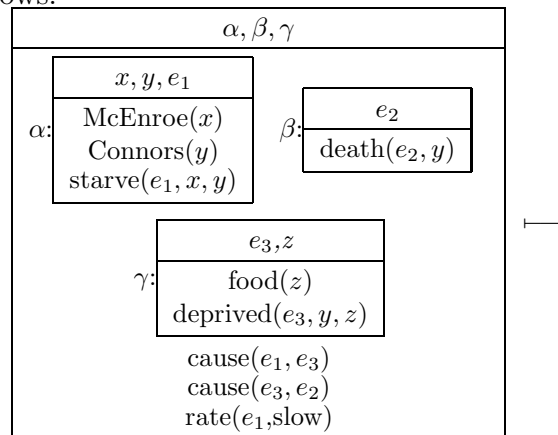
ows:

$\alpha, \beta, \gamma$

$\alpha$:
$x, y, e_1$
McEnroe($x$)
Connors($y$)
starve($e_1, x, y$)

$\beta$:
$e_2$
death($e_2, y$)

$\gamma$:
$e_3$,$z$
food($z$)
deprived($e_3, y, z$)

cause($e_1, e_3$)
cause($e_3, e_2$)
rate($e_1$,slow)

$\vdash$